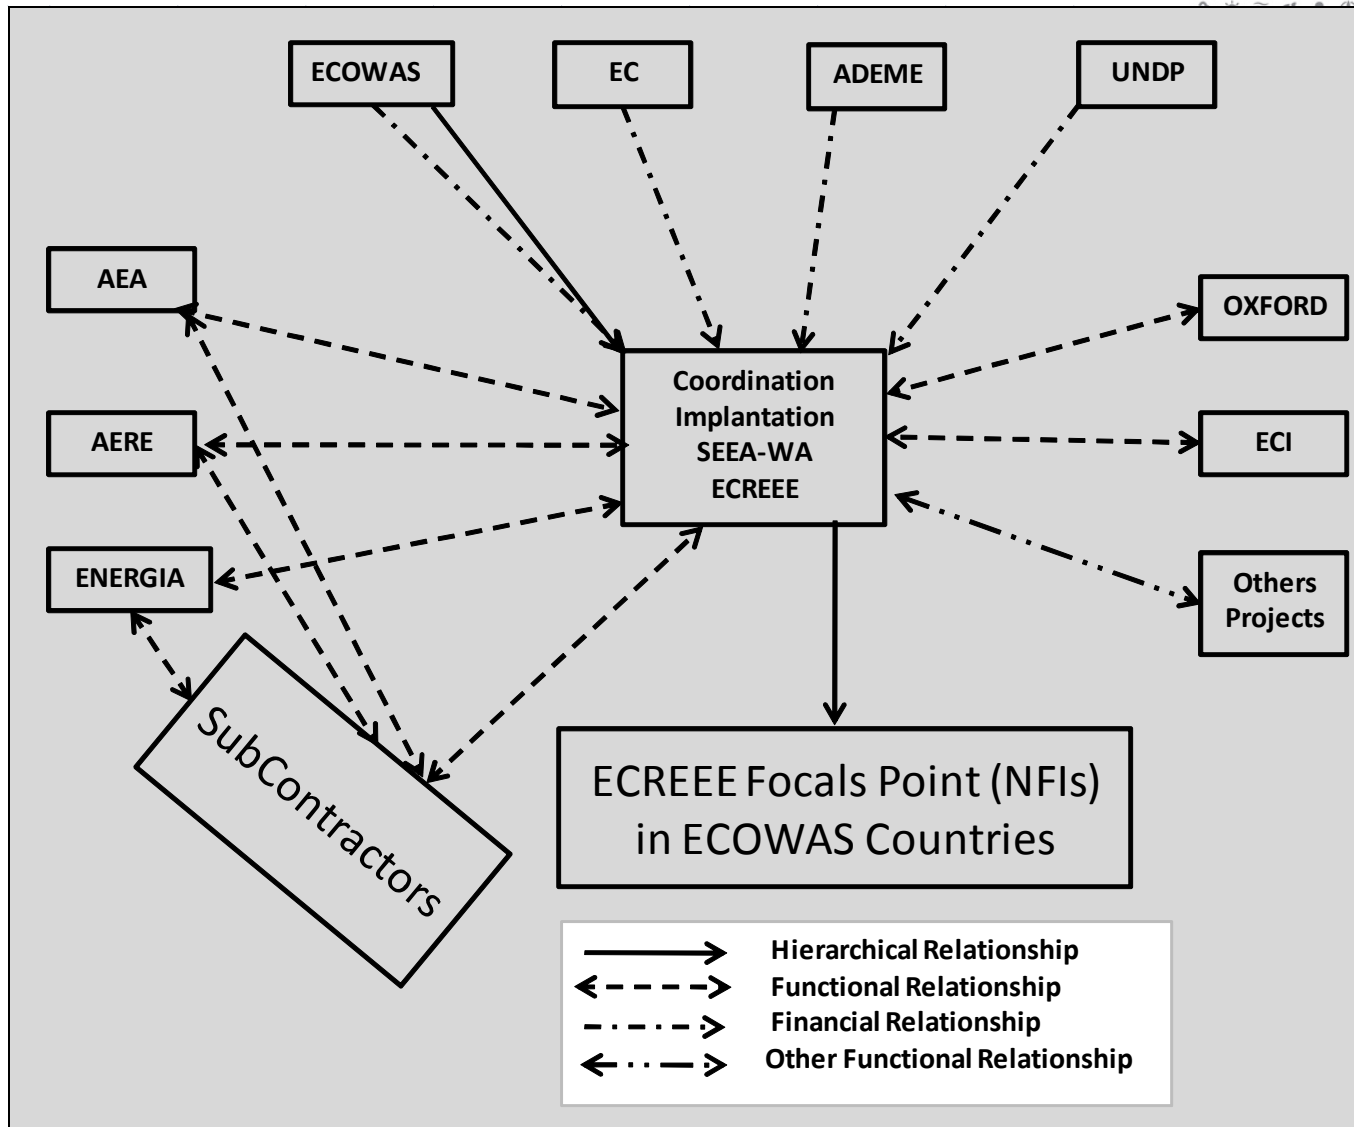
ECOWAS
EC
ADEME
UNDP
AEA
OXFORD
Coordination Implantation SEEA-WA ECREEE
AERE
ECI
ENERGIA
Others Projects
SubContractors
ECREEE Focals Point (NFIs) in ECOWAS Countries
Hierarchical Relationship
Functional Relationship
Financial Relationship
Other Functional Relationship